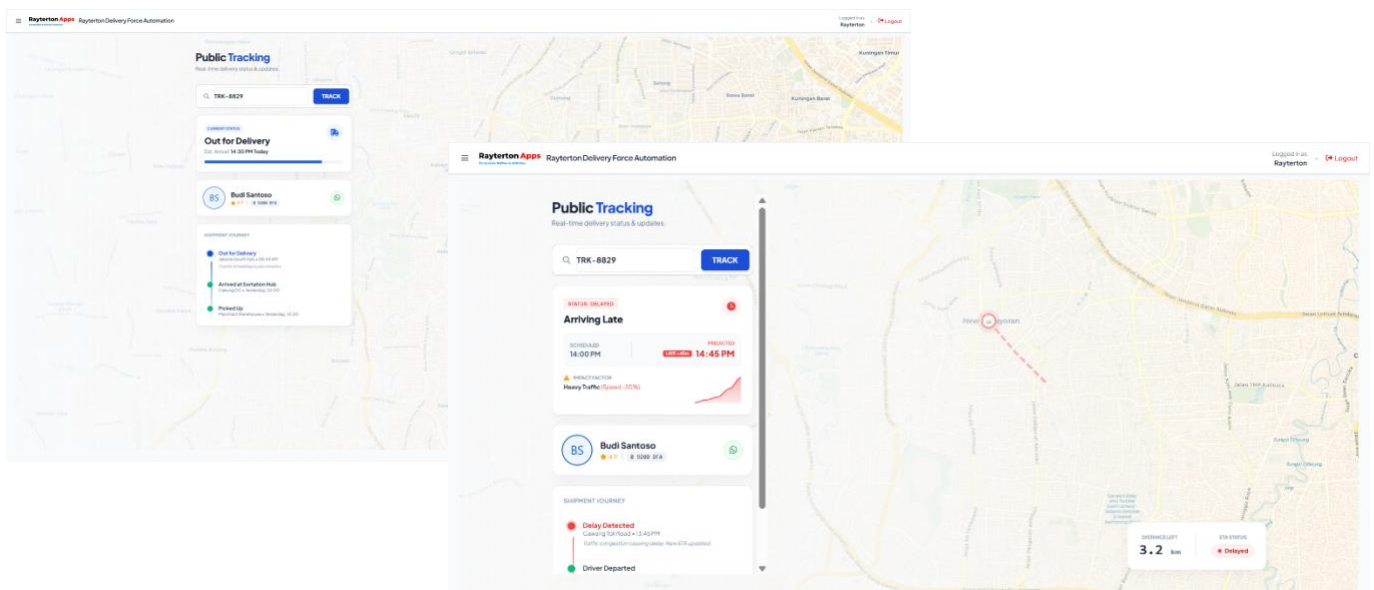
Rayterton Apps Rayterton Delivery Force Automation

Logged in as Rayterton Logout

Public Tracking

Real-time delivery status & updates

TRK-8829 TRACK

CURRENT STATUS

Out for Delivery

Est. Arrival: 14:30 PM Today

BS Budi Santoso

4.9 | B 1090 XYZ

SHIPMENT JOURNEY

Out for Delivery

Arrived at Sortation Hub

Picked Up

Kuningan Timur

Kuningan Barat

Rayterton Apps Rayterton Delivery Force Automation

Logged in as Rayterton Logout

Public Tracking

Real-time delivery status & updates

TRK-8829 TRACK

STATUS: DELAYED

Arriving Late

SCHEDULED 14:00 PM

PREDICTED 14:45 PM

IMPACT FACTOR

Heavy Traffic (Speed -20%)

BS Budi Santoso

4.9 | B 1090 DFA

SHIPMENT JOURNEY

Delay Detected

Cawang Toll Road • 12:45 PM

Traffic congestion causing delay. New ETA updated

Driver Departed

DISTANCE LEFT 3.2 km

ETA STATUS Delayed